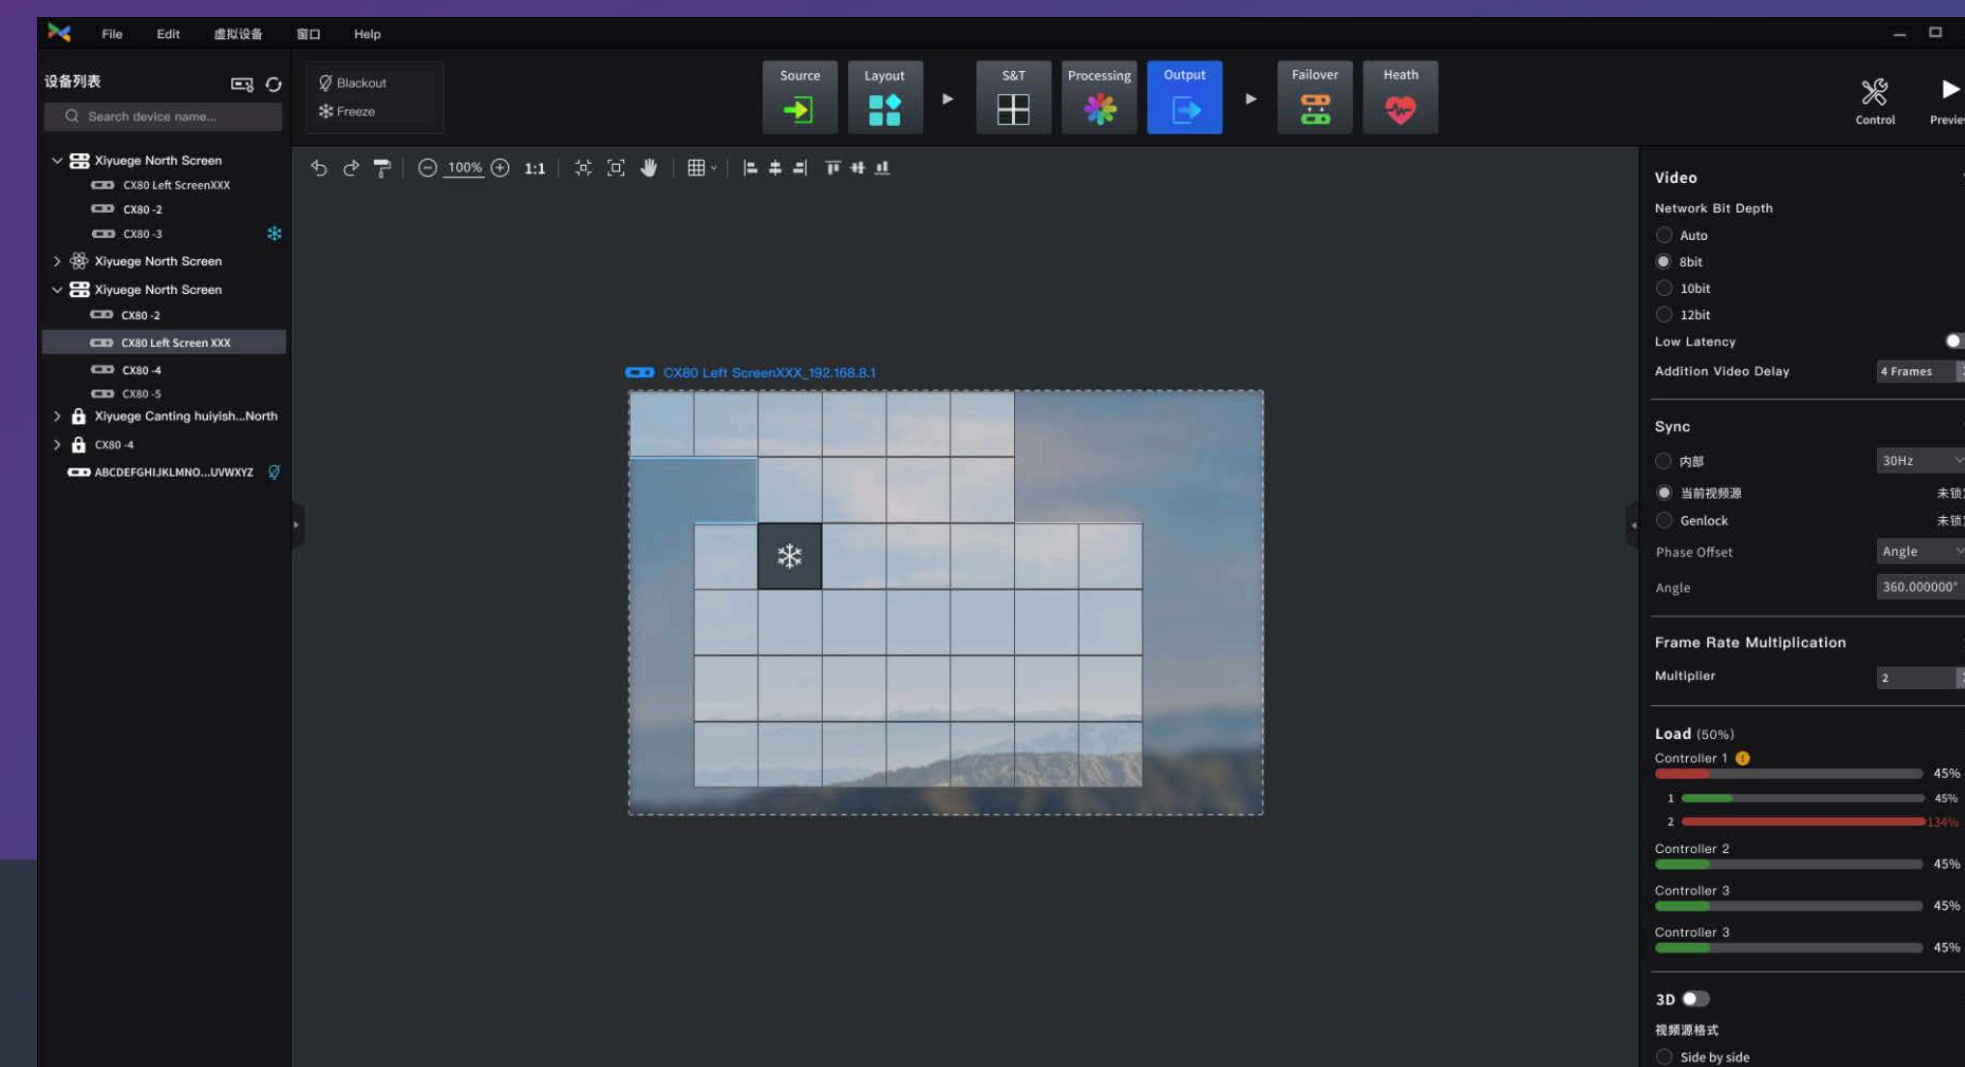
File Edit 虚拟设备 窗口 Help

设备列表

Search device name...

Xiyuege North Screen
CX80 Left ScreenXXX
CX80 -2
CX80 -3
Xiyuege North Screen
Xiyuege North Screen
CX80 -2
CX80 Left Screen XXX
CX80 -4
CX80 -5
Xiyuege Canting huiyish...North
CX80 -4
ABCDEFGHIJKLMNO...UVWXYZ

Blackout
Freeze

Source
Layout
S&T
Processing
Output
Failover
Heath
Control
Previ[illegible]

100%
1:1

CX80 Left ScreenXXX_192.168.8.1

Video
Network Bit Depth
Auto
8bit
10bit
12bit
Low Latency
Addition Video Delay
4 Frames

Sync
内部
30Hz
当前视频源
未锁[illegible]
Genlock
未锁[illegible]
Phase Offset
Angle
Angle
360.000000°

Frame Rate Multiplication
Multiplier
2

Load (50%)
Controller 1
45%
1
45%
2
134%
Controller 2
45%
Controller 3
45%
Controller 3
45%

3D
视频源格式
Side by side